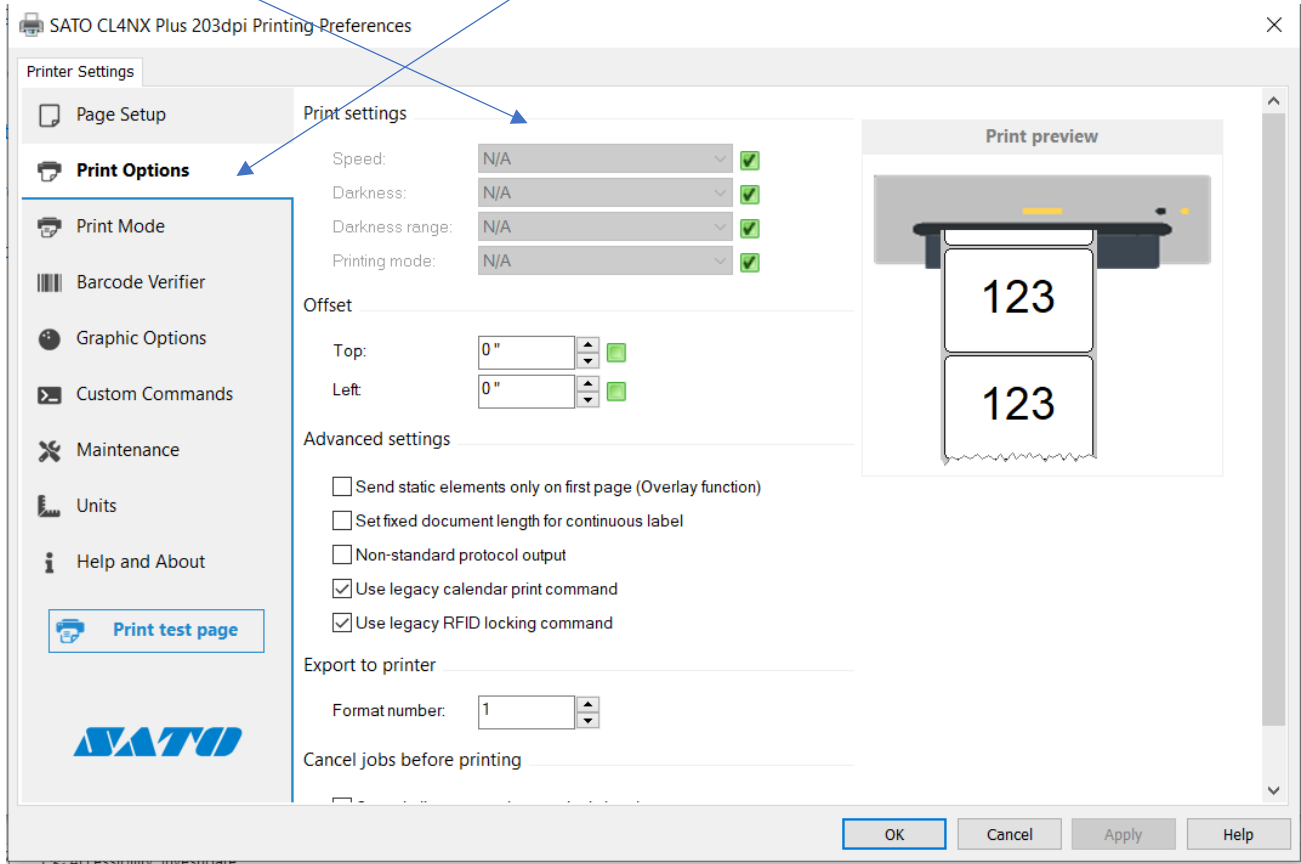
SATO CL4NX Plus 203dpi Printing Preferences

Printer Settings

Page Setup
Print Options
Print Mode
Barcode Verifier
Graphic Options
Custom Commands
Maintenance
Units
Help and About

Print test page

SATO

Print settings

Speed: N/A
Darkness: N/A
Darkness range: N/A
Printing mode: N/A

Offset

Top: 0 "
Left: 0 "

Advanced settings

Send static elements only on first page (Overlay function)
Set fixed document length for continuous label
Non-standard protocol output
Use legacy calendar print command
Use legacy RFID locking command

Export to printer

Format number: 1

Cancel jobs before printing

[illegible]

Print preview

123
123

OK Cancel Apply Help